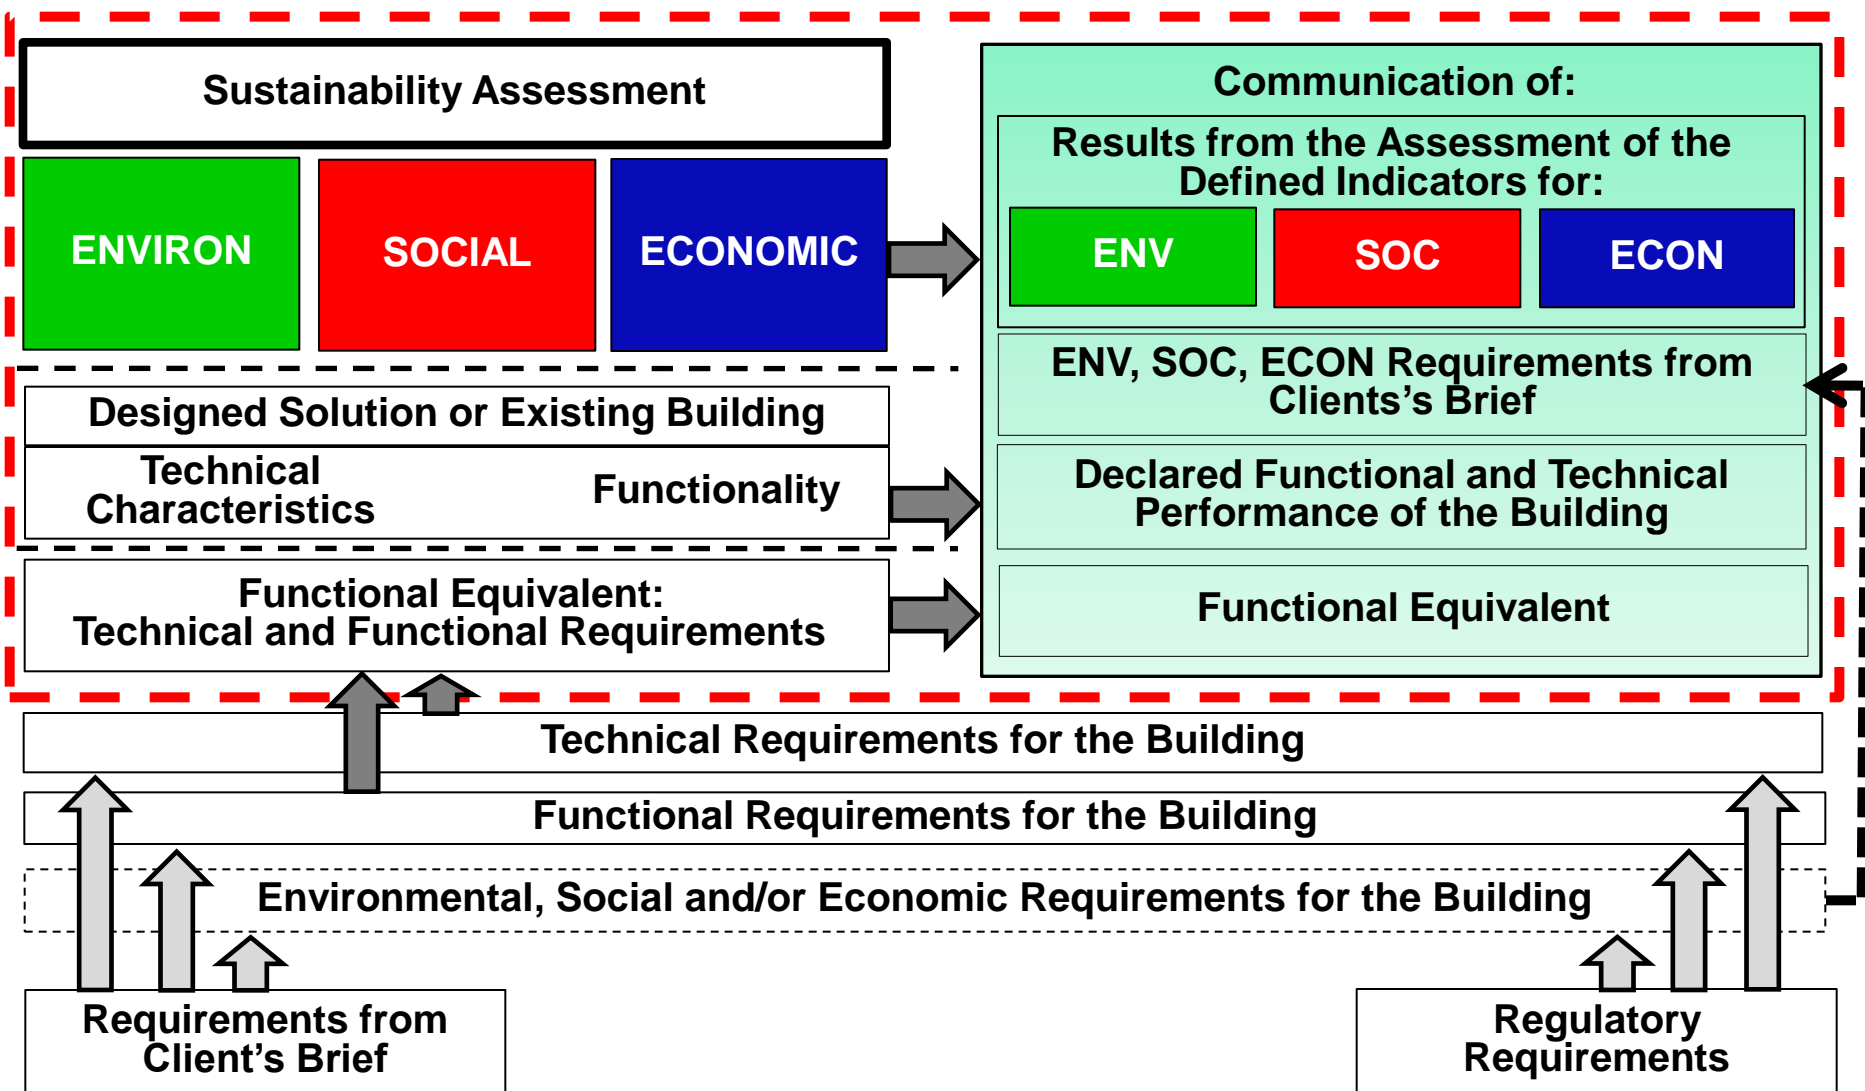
Sustainability Assessment

ENVIRON

SOCIAL

ECONOMIC

Communication of:

Results from the Assessment of the Defined Indicators for:

ENV

SOC

ECON

ENV, SOC, ECON Requirements from Clients's Brief

Declared Functional and Technical Performance of the Building

Functional Equivalent

Designed Solution or Existing Building

Technical Characteristics

Functionality

Functional Equivalent: Technical and Functional Requirements

Technical Requirements for the Building

Functional Requirements for the Building

Environmental, Social and/or Economic Requirements for the Building

Requirements from Client's Brief

Regulatory Requirements